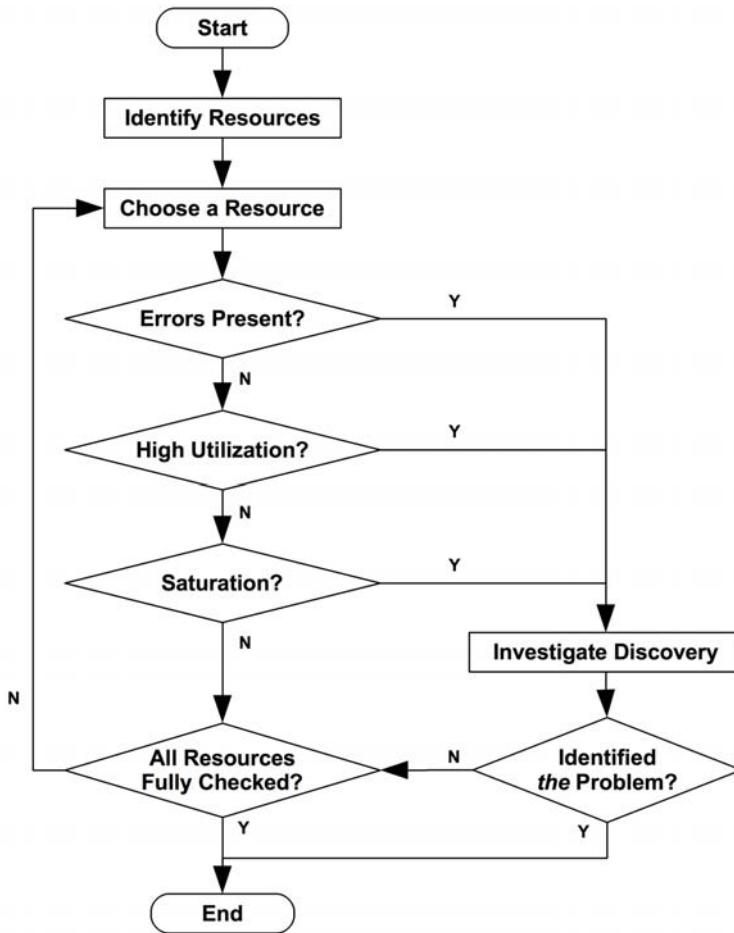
Start

Identify Resources

Choose a Resource

Errors Present?

Y

N

High Utilization?

Y

N

Saturation?

Y

N

Investigate Discovery

N

All Resources Fully Checked?

N

Identified *the* Problem?

Y

Y

End